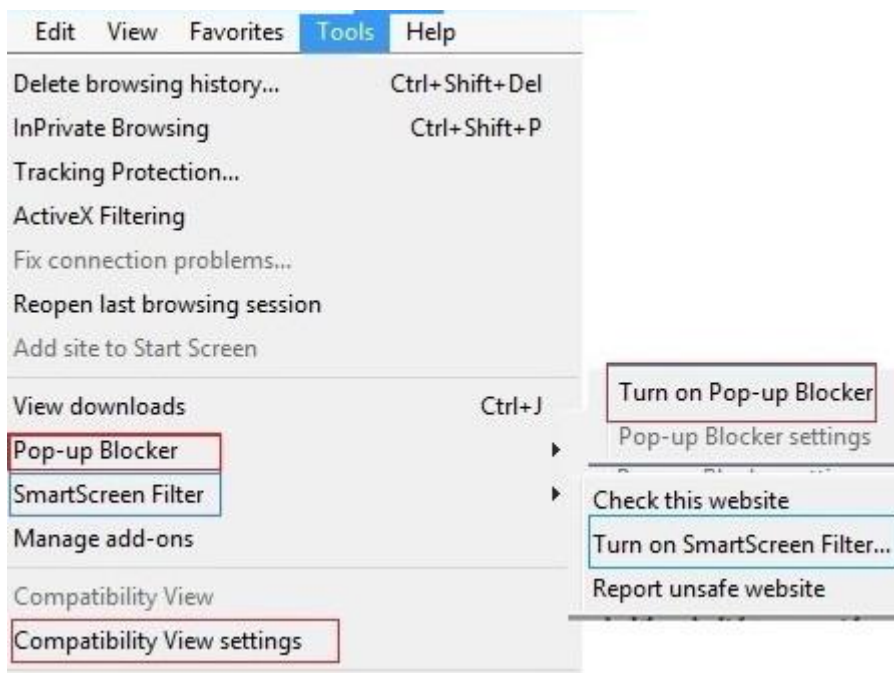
Edit View Favorites Tools Help

Delete browsing history... Ctrl+Shift+Del
InPrivate Browsing Ctrl+Shift+P
Tracking Protection...
ActiveX Filtering
Fix connection problems...
Reopen last browsing session
Add site to Start Screen

View downloads Ctrl+J
Pop-up Blocker
SmartScreen Filter
Manage add-ons

Compatibility View
Compatibility View settings

Turn on Pop-up Blocker
Pop-up Blocker settings

Check this website
Turn on SmartScreen Filter...
Report unsafe website